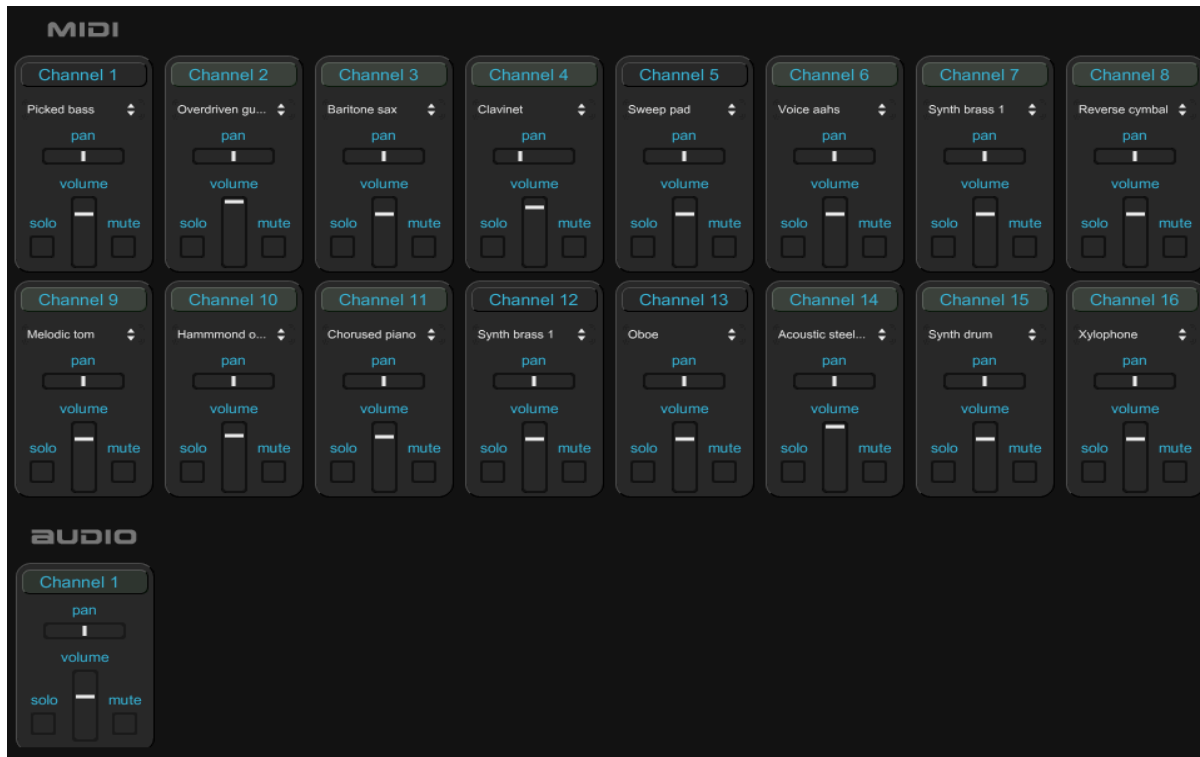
MIDI

Channel 1
Picked bass
pan
volume
solo
mute

Channel 2
Overdriven gu...
pan
volume
solo
mute

Channel 3
Baritone sax
pan
volume
solo
mute

Channel 4
Clavinet
pan
volume
solo
mute

Channel 5
Sweep pad
pan
volume
solo
mute

Channel 6
Voice aahs
pan
volume
solo
mute

Channel 7
Synth brass 1
pan
volume
solo
mute

Channel 8
Reverse cymbal
pan
volume
solo
mute

Channel 9
Melodic tom
pan
volume
solo
mute

Channel 10
Hammmond o...
pan
volume
solo
mute

Channel 11
Chorused piano
pan
volume
solo
mute

Channel 12
Synth brass 1
pan
volume
solo
mute

Channel 13
Oboe
pan
volume
solo
mute

Channel 14
Acoustic steel...
pan
volume
solo
mute

Channel 15
Synth drum
pan
volume
solo
mute

Channel 16
Xylophone
pan
volume
solo
mute

AUDIO

Channel 1
pan
volume
solo
mute